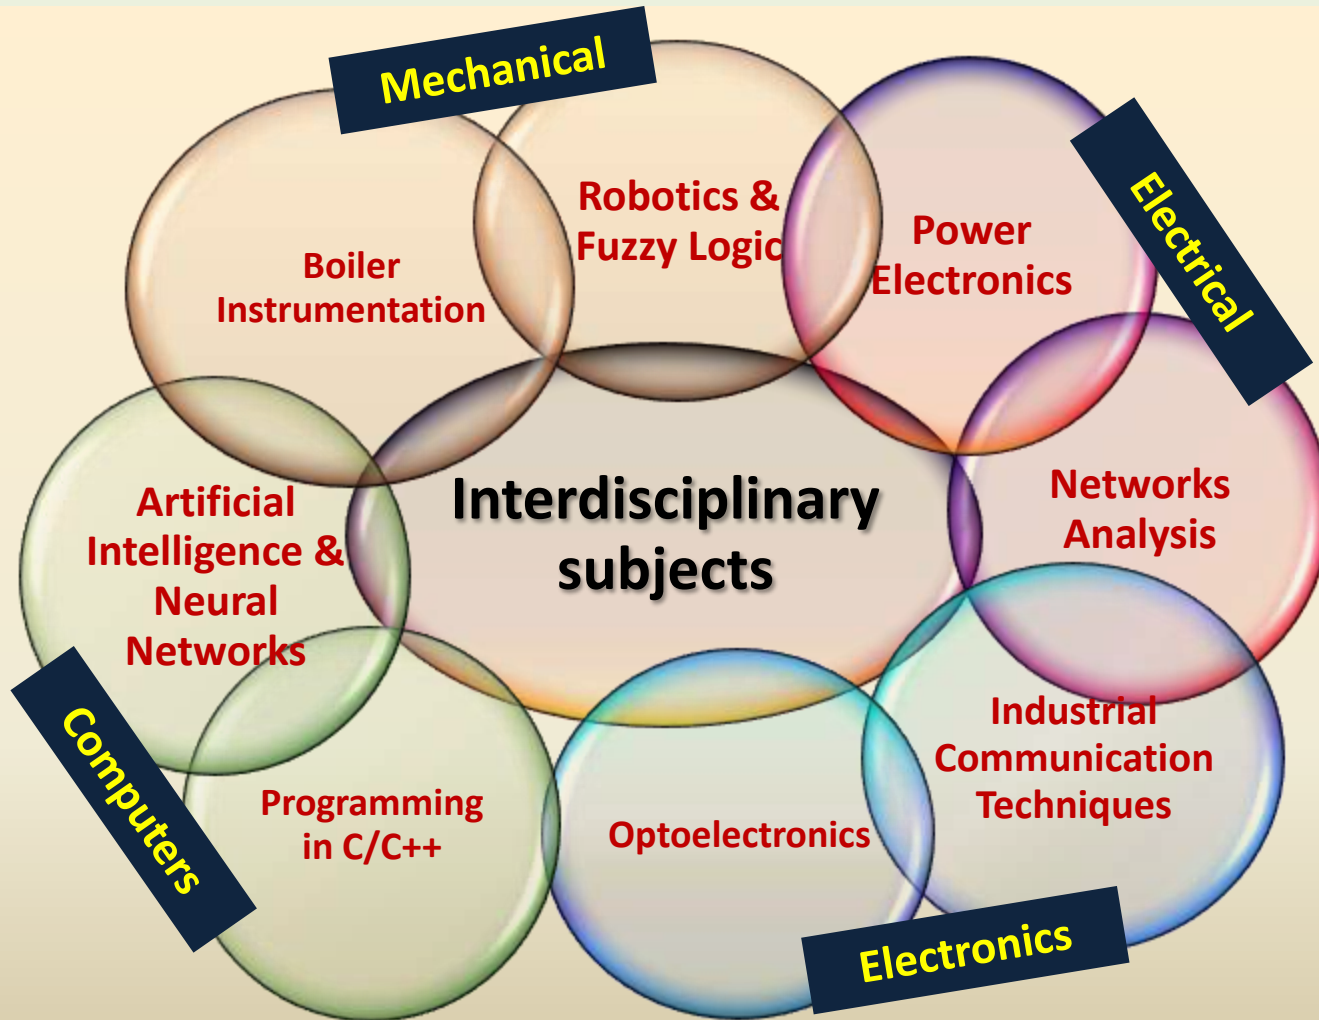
Mechanical

Boiler Instrumentation

Robotics & Fuzzy Logic

Power Electronics

Electrical

Interdisciplinary subjects

Artificial Intelligence & Neural Networks

Networks Analysis

Computers

Programming in C/C++

Optoelectronics

Industrial Communication Techniques

Electronics